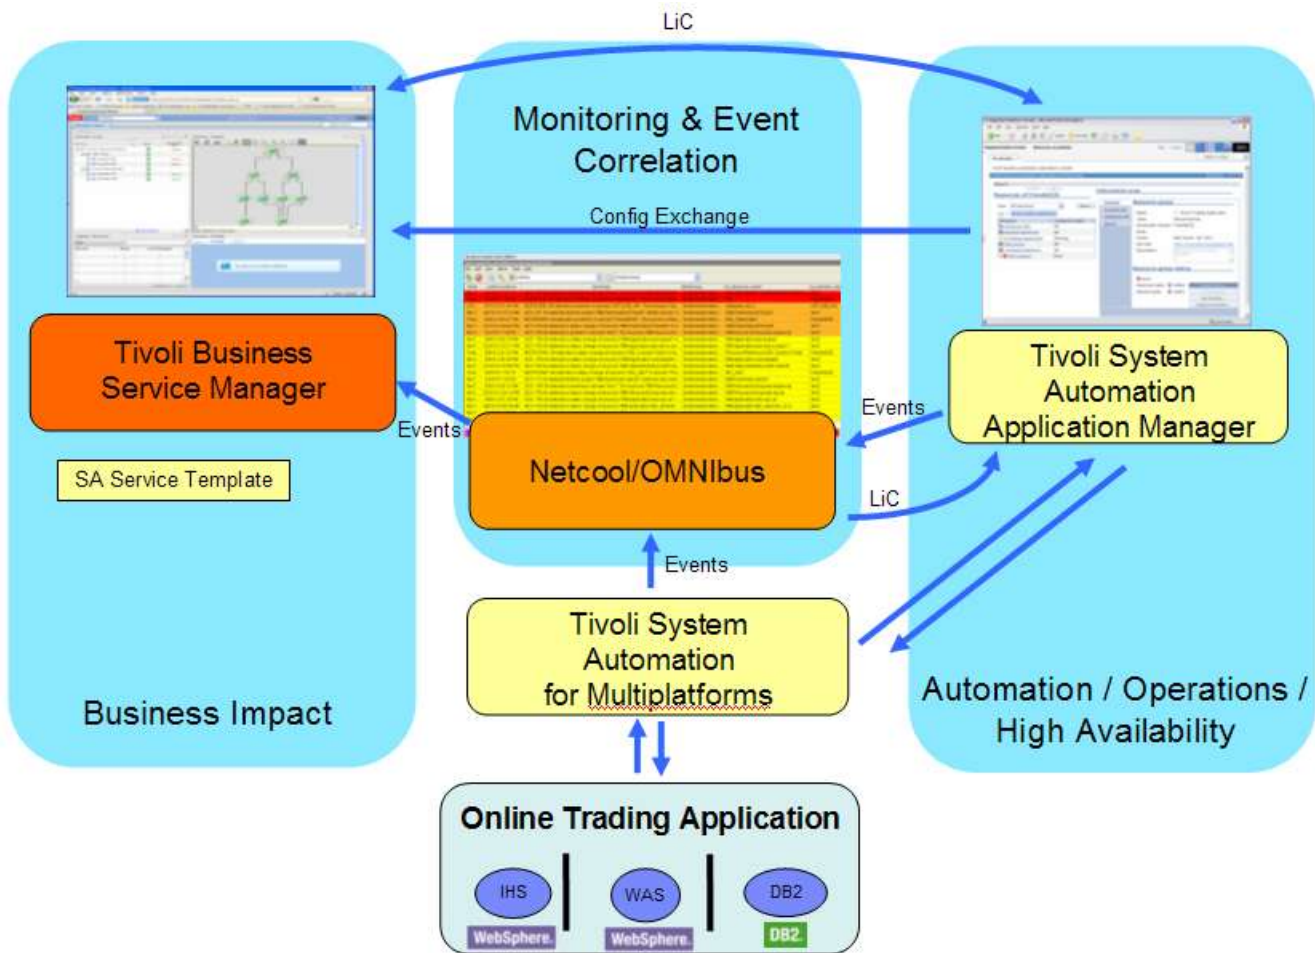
LiC

Monitoring & Event Correlation

Config Exchange

Tivoli Business Service Manager

Events

SA Service Template

Netcool/OMNIbus

Events

LiC

Tivoli System Automation Application Manager

Events

Tivoli System Automation for Multiplatforms

Business Impact

Automation / Operations / High Availability

Online Trading Application

IHS

WebSphere.

WAS

WebSphere.

DB2

DB2.